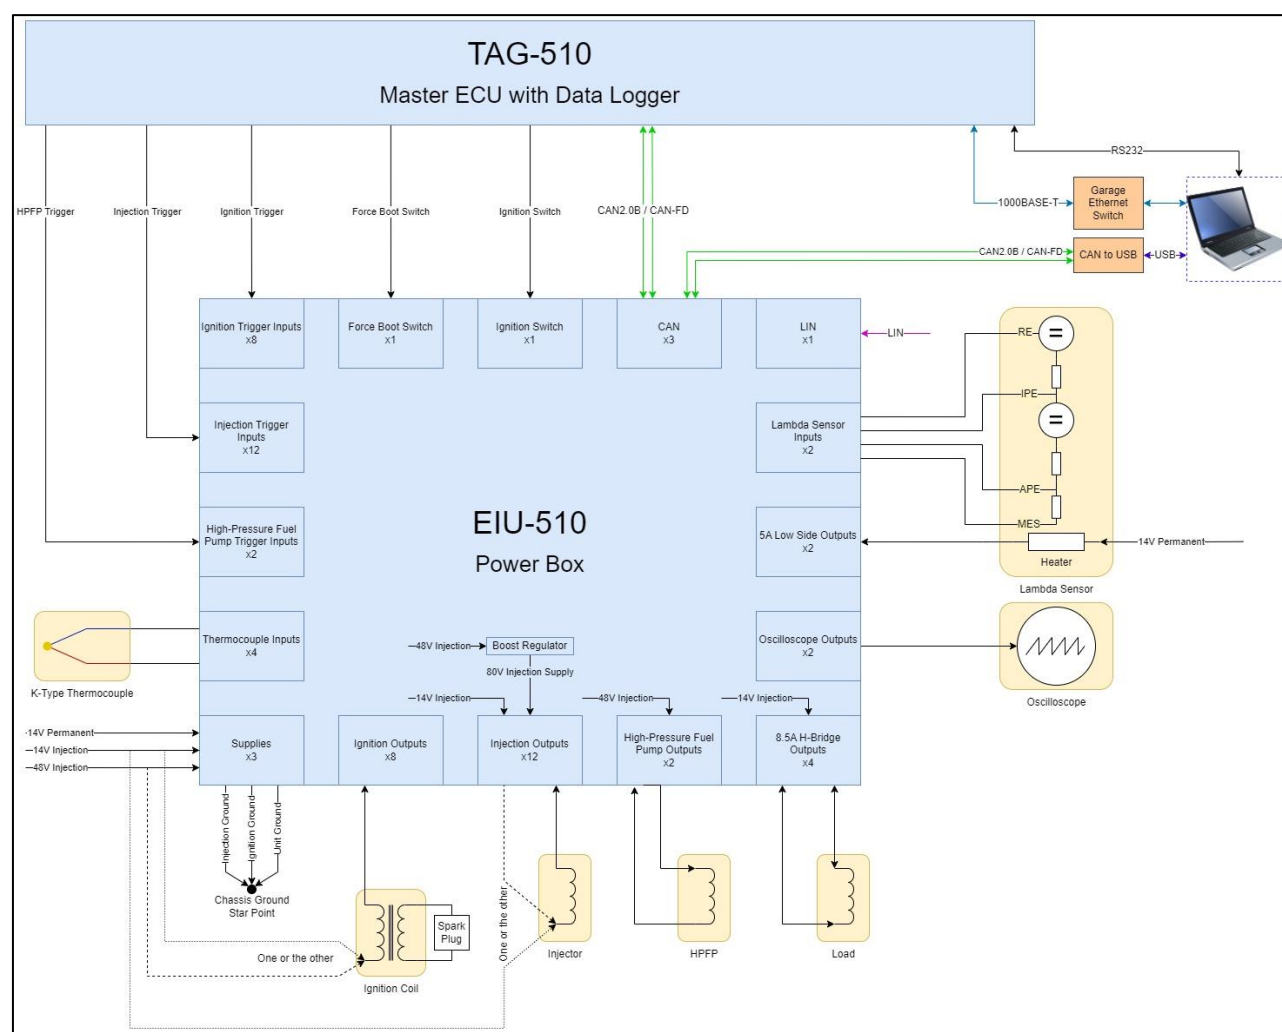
TAG-510
Master ECU with Data Logger

HPFP Trigger
Injection Trigger
Ignition Trigger
Force Boot Switch
Ignition Switch
CAN2.0B / CAN-FD
RS232
1000BASE-T
Garage Ethernet Switch
CAN2.0B / CAN-FD
CAN to USB
USB

Ignition Trigger Inputs x8
Force Boot Switch x1
Ignition Switch x1
CAN x3
LIN x1
LIN
RE
IPE
APE
MES
Heater
Lambda Sensor
14V Permanent

Injection Trigger Inputs x12
Lambda Sensor Inputs x2

EIU-510
Power Box

High-Pressure Fuel Pump Trigger Inputs x2
5A Low Side Outputs x2

Thermocouple Inputs x4
K-Type Thermocouple
48V Injection
Boost Regulator
80V Injection Supply
Oscilloscope Outputs x2
Oscilloscope

14V Injection
48V Injection
14V Injection

14V Permanent
14V Injection
48V Injection
Supplies x3
Ignition Outputs x8
Injection Outputs x12
High-Pressure Fuel Pump Outputs x2
8.5A H-Bridge Outputs x4

Injection Ground
Ignition Ground
Unit Ground
Chassis Ground Star Point
Spark Plug
One or the other
Ignition Coil
One or the other
Injector
HPFP
Load